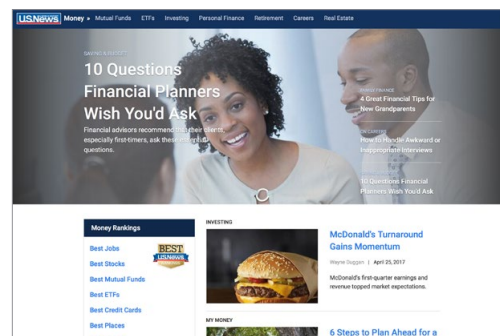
USNews Money » Mutual Funds ETFs Investing Personal Finance Retirement Careers Real Estate

SAVING & BUDGET

10 Questions Financial Planners Wish You'd Ask

Financial advisors recommend that their clients, especially first-timers, ask these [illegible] questions.

PERSONAL FINANCE
4 Great Financial Tips for New Grandparents

ON CAREERS
How to Handle Awkward or Inappropriate Interviews

10 Questions Financial Planners Wish You'd Ask

Money Rankings

Best Jobs
Best Stocks
Best Mutual Funds
Best ETFs
Best Credit Cards
Best Places

BEST USNews

INVESTING

McDonald's Turnaround Gains Momentum

Wayne Duggan | April 25, 2017

McDonald's first-quarter earnings and revenue topped market expectations.

MY MONEY

6 Steps to Plan Ahead for a